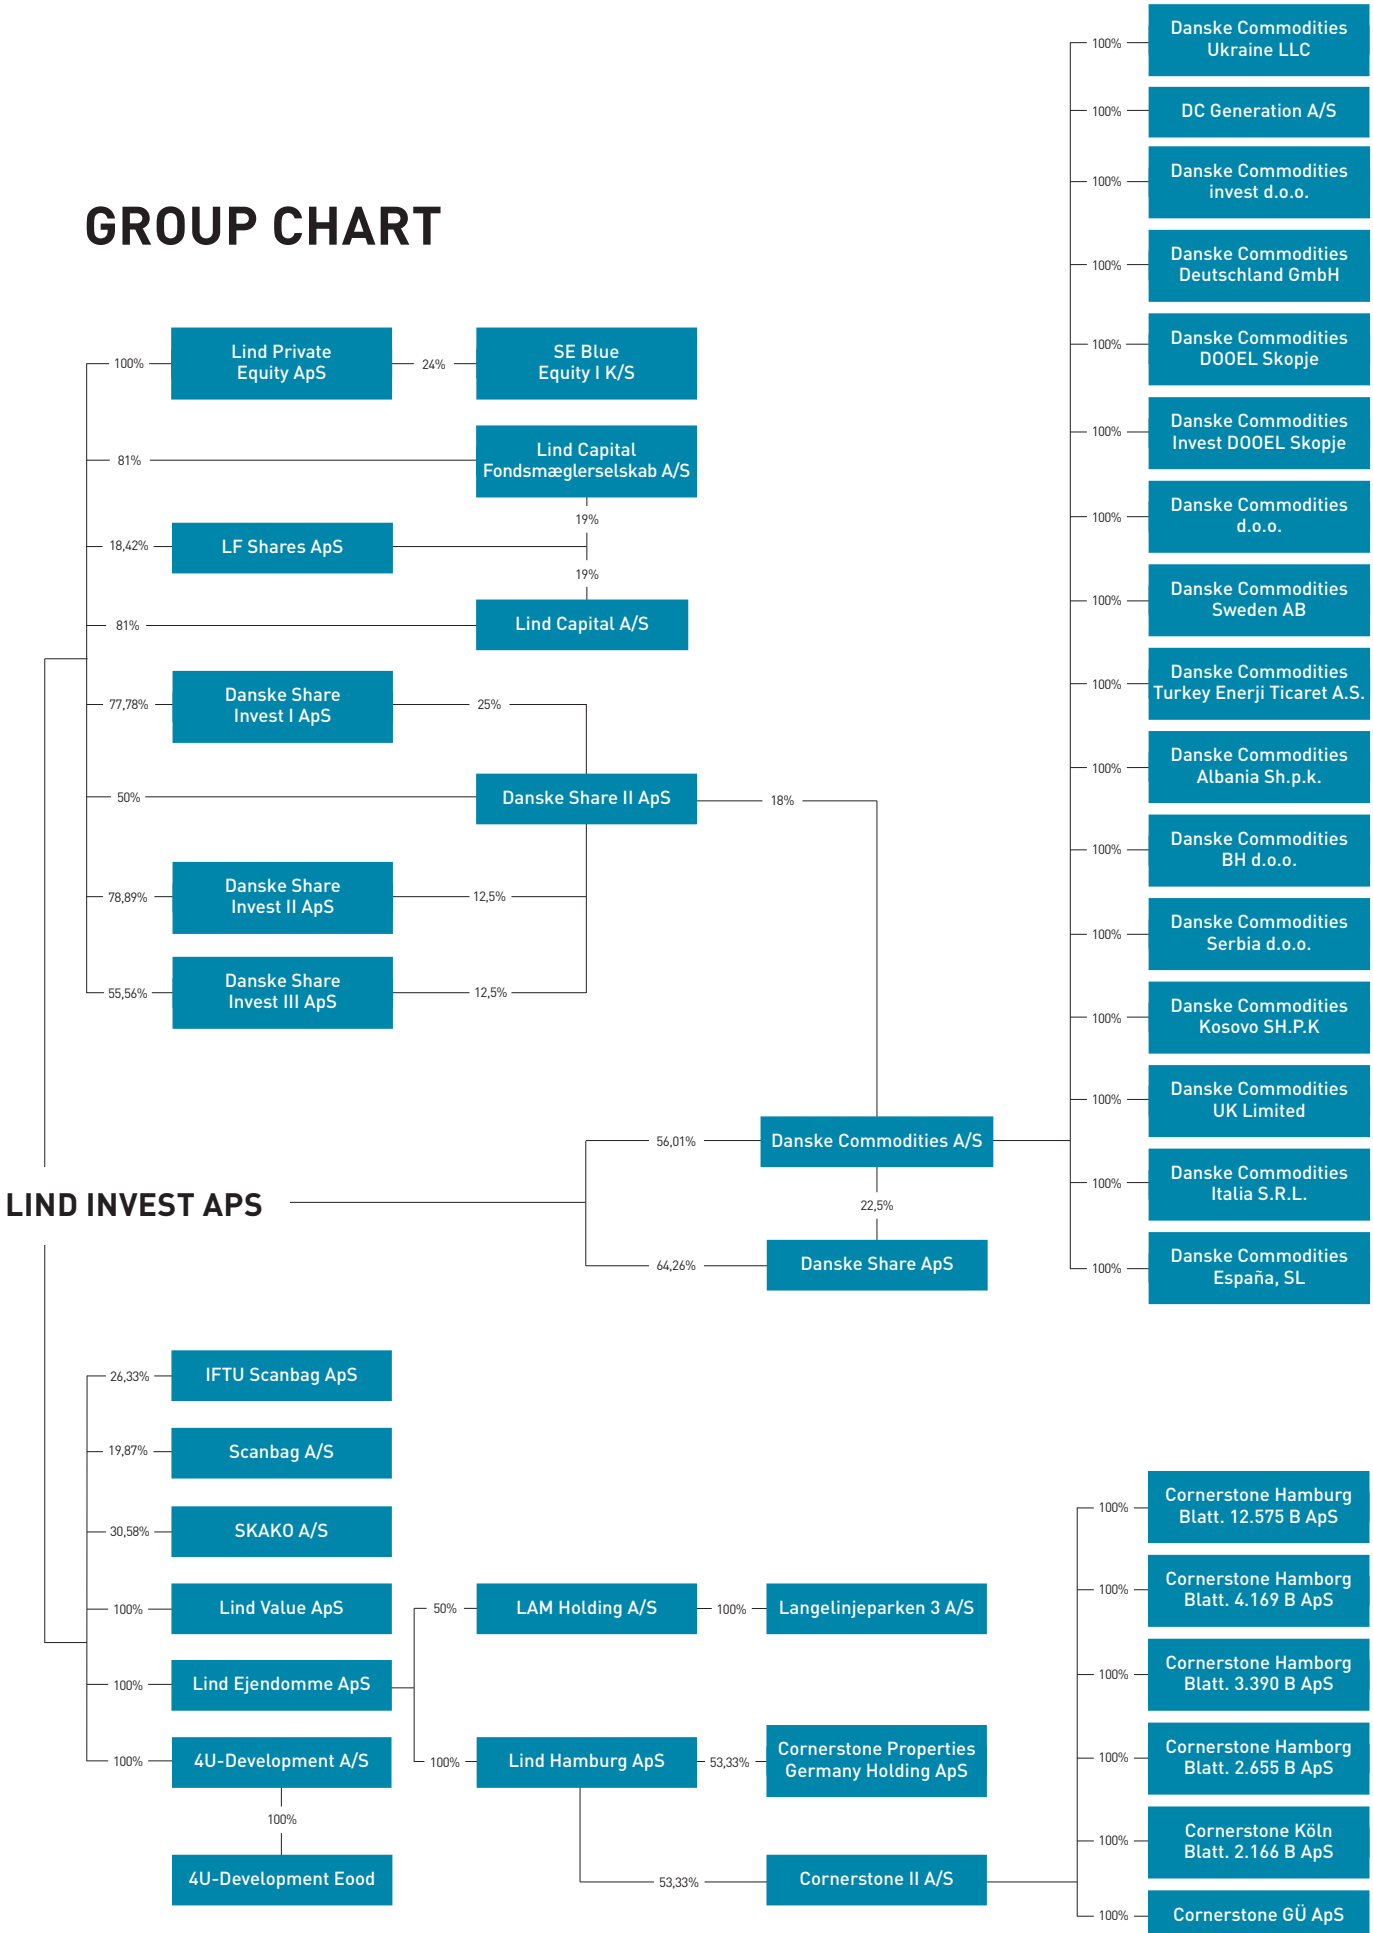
GROUP CHART

LIND INVEST APS

100% Lind Private Equity ApS 24% SE Blue Equity I K/S

81% Lind Capital Fondsmæglerselskab A/S

19%

18,42% LF Shares ApS

19%

81% Lind Capital A/S

77,78% Danske Share Invest I ApS 25%

50% Danske Share II ApS 18%

78,89% Danske Share Invest II ApS 12,5%

55,56% Danske Share Invest III ApS 12,5%

56,01% Danske Commodities A/S

22,5%

64,26% Danske Share ApS

100% Danske Commodities Ukraine LLC
100% DC Generation A/S
100% Danske Commodities invest d.o.o.
100% Danske Commodities Deutschland GmbH
100% Danske Commodities DOOEL Skopje
100% Danske Commodities Invest DOOEL Skopje
100% Danske Commodities d.o.o.
100% Danske Commodities Sweden AB
100% Danske Commodities Turkey Enerji Ticaret A.S.
100% Danske Commodities Albania Sh.p.k.
100% Danske Commodities BH d.o.o.
100% Danske Commodities Serbia d.o.o.
100% Danske Commodities Kosovo SH.P.K
100% Danske Commodities UK Limited
100% Danske Commodities Italia S.R.L.
100% Danske Commodities España, SL

26,33% IFTU Scanbag ApS
19,87% Scanbag A/S
30,58% SKAKO A/S
100% Lind Value ApS
100% Lind Ejendomme ApS
100% 4U-Development A/S
100%
4U-Development Eood

50% LAM Holding A/S 100% Langelinjeparken 3 A/S

100% Lind Hamburg ApS 53,33% Cornerstone Properties Germany Holding ApS

53,33% Cornerstone II A/S

100% Cornerstone Hamburg Blatt. 12.575 B ApS
100% Cornerstone Hamborg Blatt. 4.169 B ApS
100% Cornerstone Hamborg Blatt. 3.390 B ApS
100% Cornerstone Hamborg Blatt. 2.655 B ApS
100% Cornerstone Köln Blatt. 2.166 B ApS
100% Cornerstone GÜ ApS